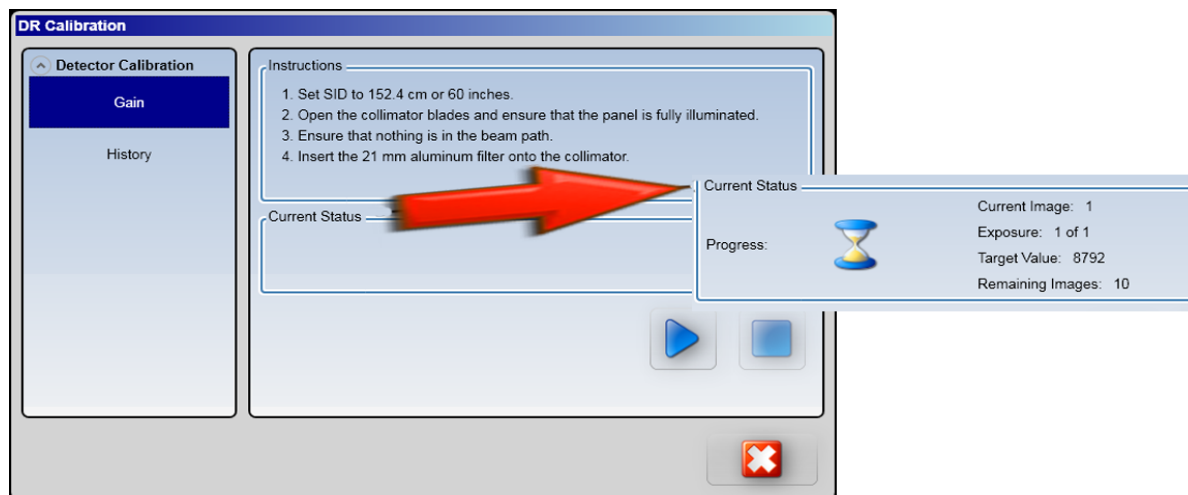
DR Calibration

Detector Calibration

Gain

History

Instructions

1. Set SID to 152.4 cm or 60 inches.
2. Open the collimator blades and ensure that the panel is fully illuminated.
3. Ensure that nothing is in the beam path.
4. Insert the 21 mm aluminum filter onto the collimator.

Current Status

Current Status

Progress:

Current Image: 1
Exposure: 1 of 1
Target Value: 8792
Remaining Images: 10